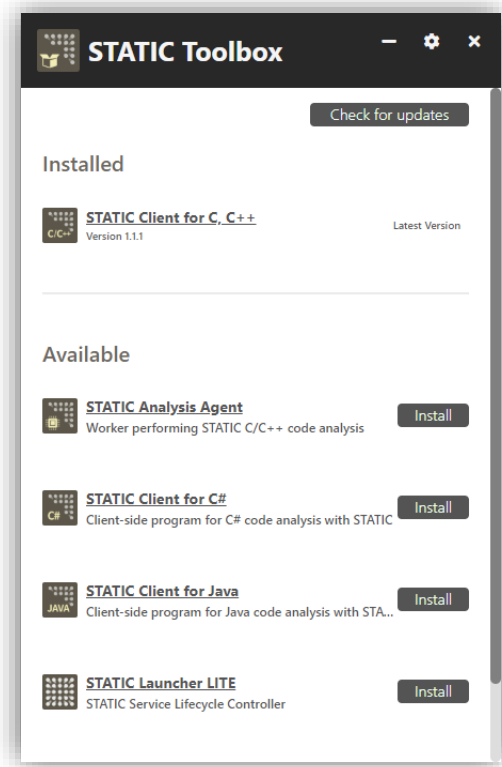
STATIC Toolbox

Check for updates

Installed

C/C++ STATIC Client for C, C++
Version 1.1.1

Latest Version

Available

STATIC Analysis Agent
Worker performing STATIC C/C++ code analysis

Install

C# STATIC Client for C#
Client-side program for C# code analysis with STATIC

Install

JAVA STATIC Client for Java
Client-side program for Java code analysis with STA...

Install

STATIC Launcher LITE
STATIC Service Lifecycle Controller

Install